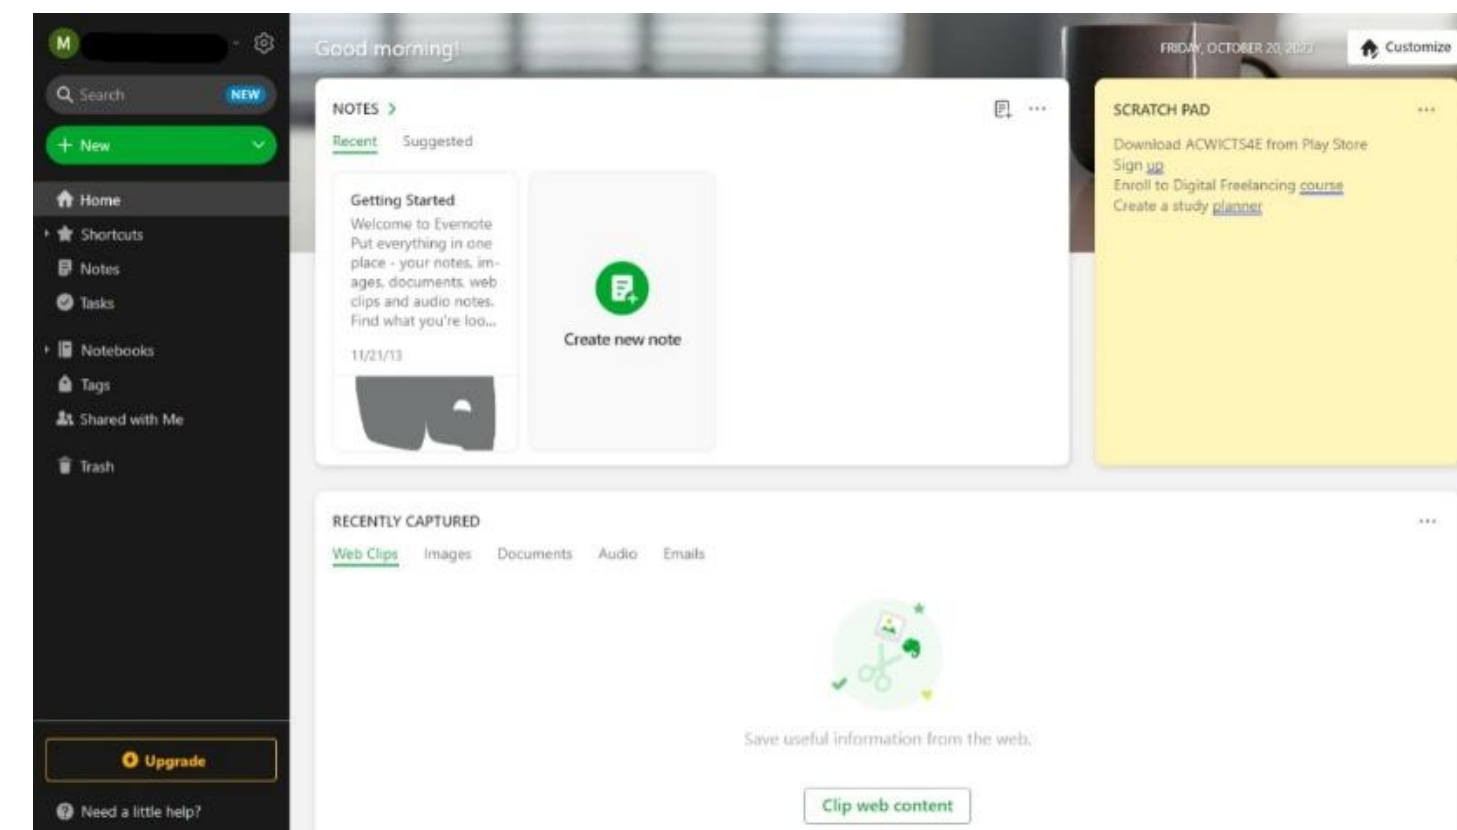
M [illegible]

Search NEW

+ New

Home
Shortcuts
Notes
Tasks
Notebooks
Tags
Shared with Me
Trash

Upgrade

Need a little help?

Good morning!

FRIDAY, OCTOBER 20, 2023

Customize

NOTES >

Recent Suggested

Getting Started
Welcome to Evernote
Put everything in one place - your notes, images, documents, web clips and audio notes. Find what you're loo...
11/21/13

Create new note

SCRATCH PAD

Download ACWICTS4E from Play Store
Sign up
Enroll to Digital Freelancing course
Create a study planner

RECENTLY CAPTURED

Web Clips Images Documents Audio Emails

Save useful information from the web.

Clip web content